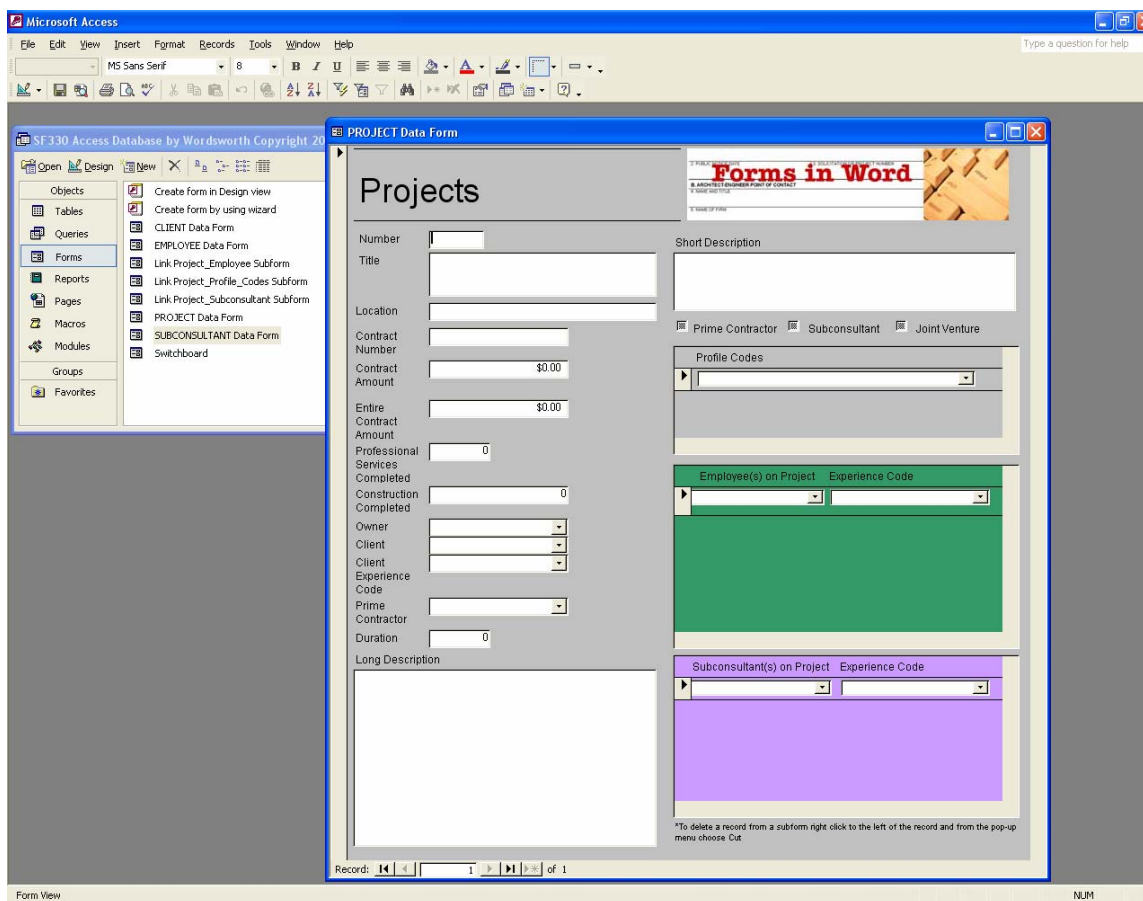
Microsoft Access

File Edit View Insert Format Records Tools Window Help

Type a question for help

MS Sans Serif 8

SF330 Access Database by Wordsworth Copyright 20

Open Design New

Objects
Tables
Queries
Forms
Reports
Pages
Macros
Modules
Groups
Favorites

Create form in Design view
Create form by using wizard
CLIENT Data Form
EMPLOYEE Data Form
Link Project_Employee Subform
Link Project_Profile_Codes Subform
Link Project_Subconsultant Subform
PROJECT Data Form
SUBCONSULTANT Data Form
Switchboard

PROJECT Data Form

Projects

Forms in Word

8. ARCHITECT-ENGINEER POINT OF CONTACT

Number
Title
Location
Contract Number
Contract Amount $0.00
Entire Contract Amount $0.00
Professional Services Completed 0
Construction Completed 0
Owner
Client
Client Experience Code
Prime Contractor
Duration 0
Long Description

Short Description

Prime Contractor Subconsultant Joint Venture

Profile Codes

Employee(s) on Project Experience Code

Subconsultant(s) on Project Experience Code

*To delete a record from a subform right click to the left of the record and from the pop-up menu choose Cut

Record: 1 of 1

Form View

NUM